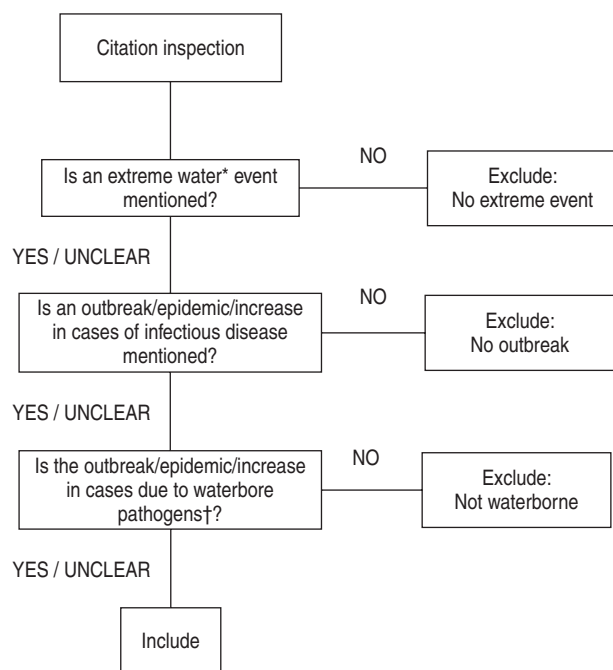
Citation inspection

Is an extreme water* event mentioned?

NO

Exclude: No extreme event

YES / UNCLEAR

Is an outbreak/epidemic/increase in cases of infectious disease mentioned?

NO

Exclude: No outbreak

YES / UNCLEAR

Is the outbreak/epidemic/increase in cases due to waterbore pathogens†?

NO

Exclude: Not waterborne

YES / UNCLEAR

Include